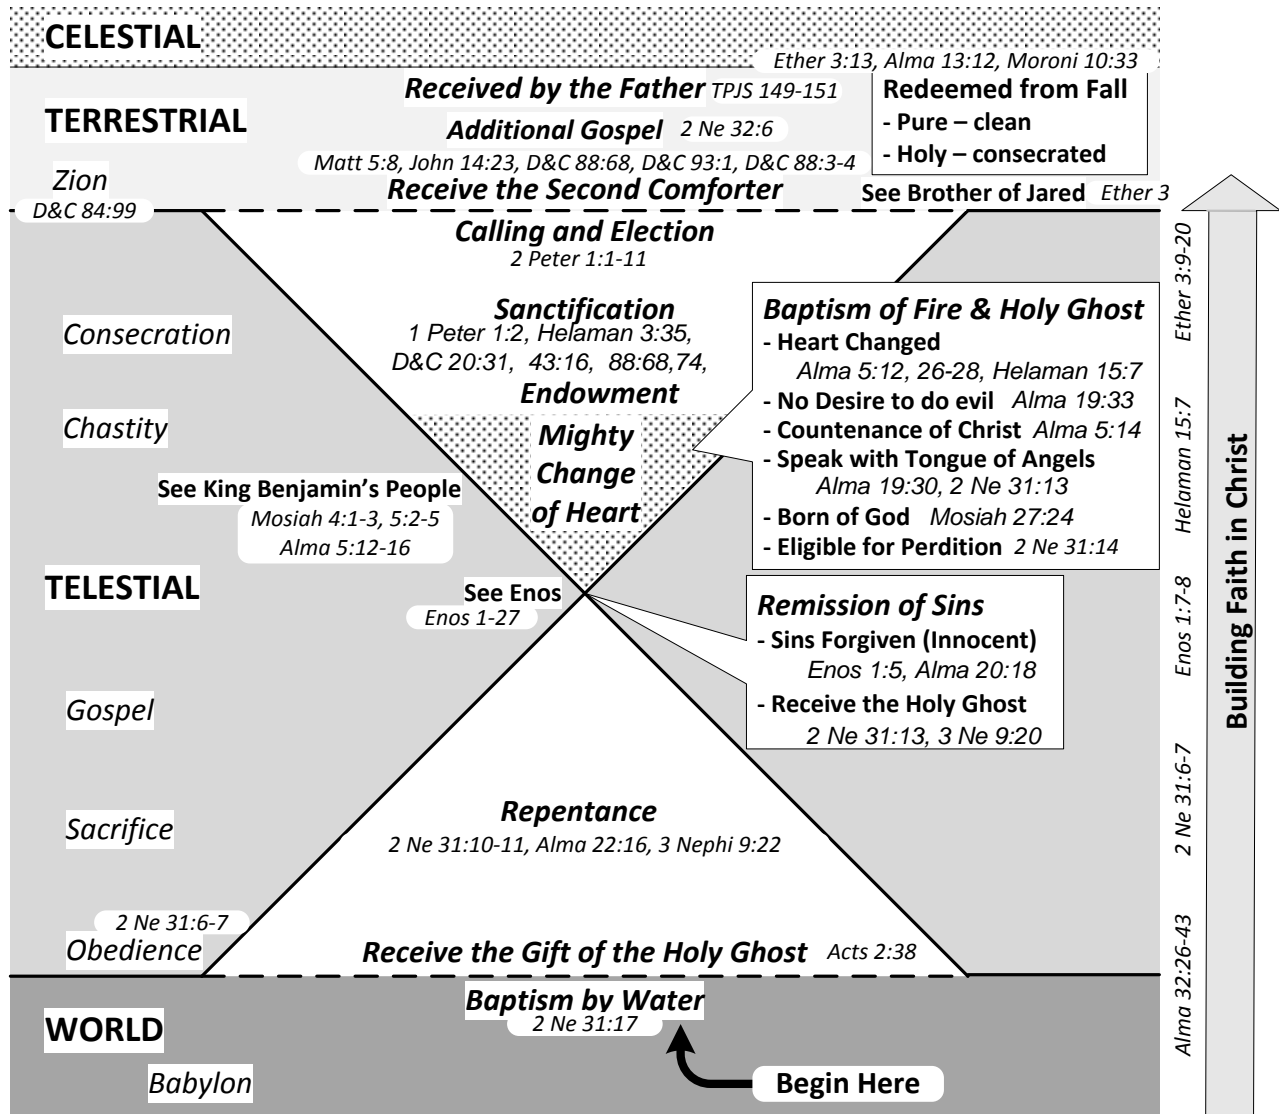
CELESTIAL

Ether 3:13, Alma 13:12, Moroni 10:33

TERRESTRIAL

Received by the Father TPJS 149-151

Redeemed from Fall
- Pure – clean
- Holy – consecrated

Additional Gospel 2 Ne 32:6

Matt 5:8, John 14:23, D&C 88:68, D&C 93:1, D&C 88:3-4

Zion
D&C 84:99

Receive the Second Comforter

See Brother of Jared Ether 3

Calling and Election
2 Peter 1:1-11

Consecration

Sanctification
1 Peter 1:2, Helaman 3:35, D&C 20:31, 43:16, 88:68,74,

Endowment

Baptism of Fire & Holy Ghost
- Heart Changed
Alma 5:12, 26-28, Helaman 15:7
- No Desire to do evil Alma 19:33
- Countenance of Christ Alma 5:14
- Speak with Tongue of Angels
Alma 19:30, 2 Ne 31:13
- Born of God Mosiah 27:24
- Eligible for Perdition 2 Ne 31:14

Chastity

Mighty Change of Heart

See King Benjamin's People
Mosiah 4:1-3, 5:2-5
Alma 5:12-16

TELESTIAL

See Enos
Enos 1-27

Remission of Sins
- Sins Forgiven (Innocent)
Enos 1:5, Alma 20:18
- Receive the Holy Ghost
2 Ne 31:13, 3 Ne 9:20

Gospel

Sacrifice

Repentance
2 Ne 31:10-11, Alma 22:16, 3 Nephi 9:22

2 Ne 31:6-7
Obedience

Receive the Gift of the Holy Ghost Acts 2:38

WORLD

Baptism by Water
2 Ne 31:17

Babylon

Begin Here

Ether 3:9-20
Helaman 15:7
Enos 1:7-8
2 Ne 31:6-7
Alma 32:26-43

Building Faith in Christ